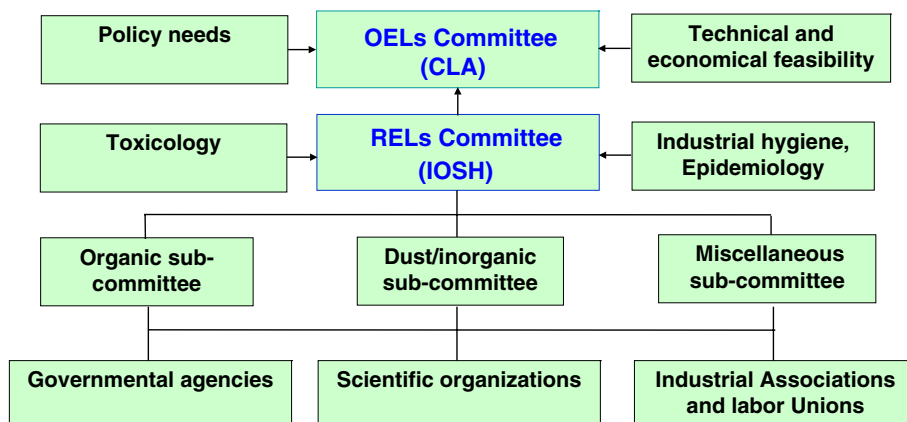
Policy needs

OELs Committee (CLA)

Technical and economical feasibility

Toxicology

RELs Committee (IOSH)

Industrial hygiene, Epidemiology

Organic sub-committee

Dust/inorganic sub-committee

Miscellaneous sub-committee

Governmental agencies

Scientific organizations

Industrial Associations and labor Unions